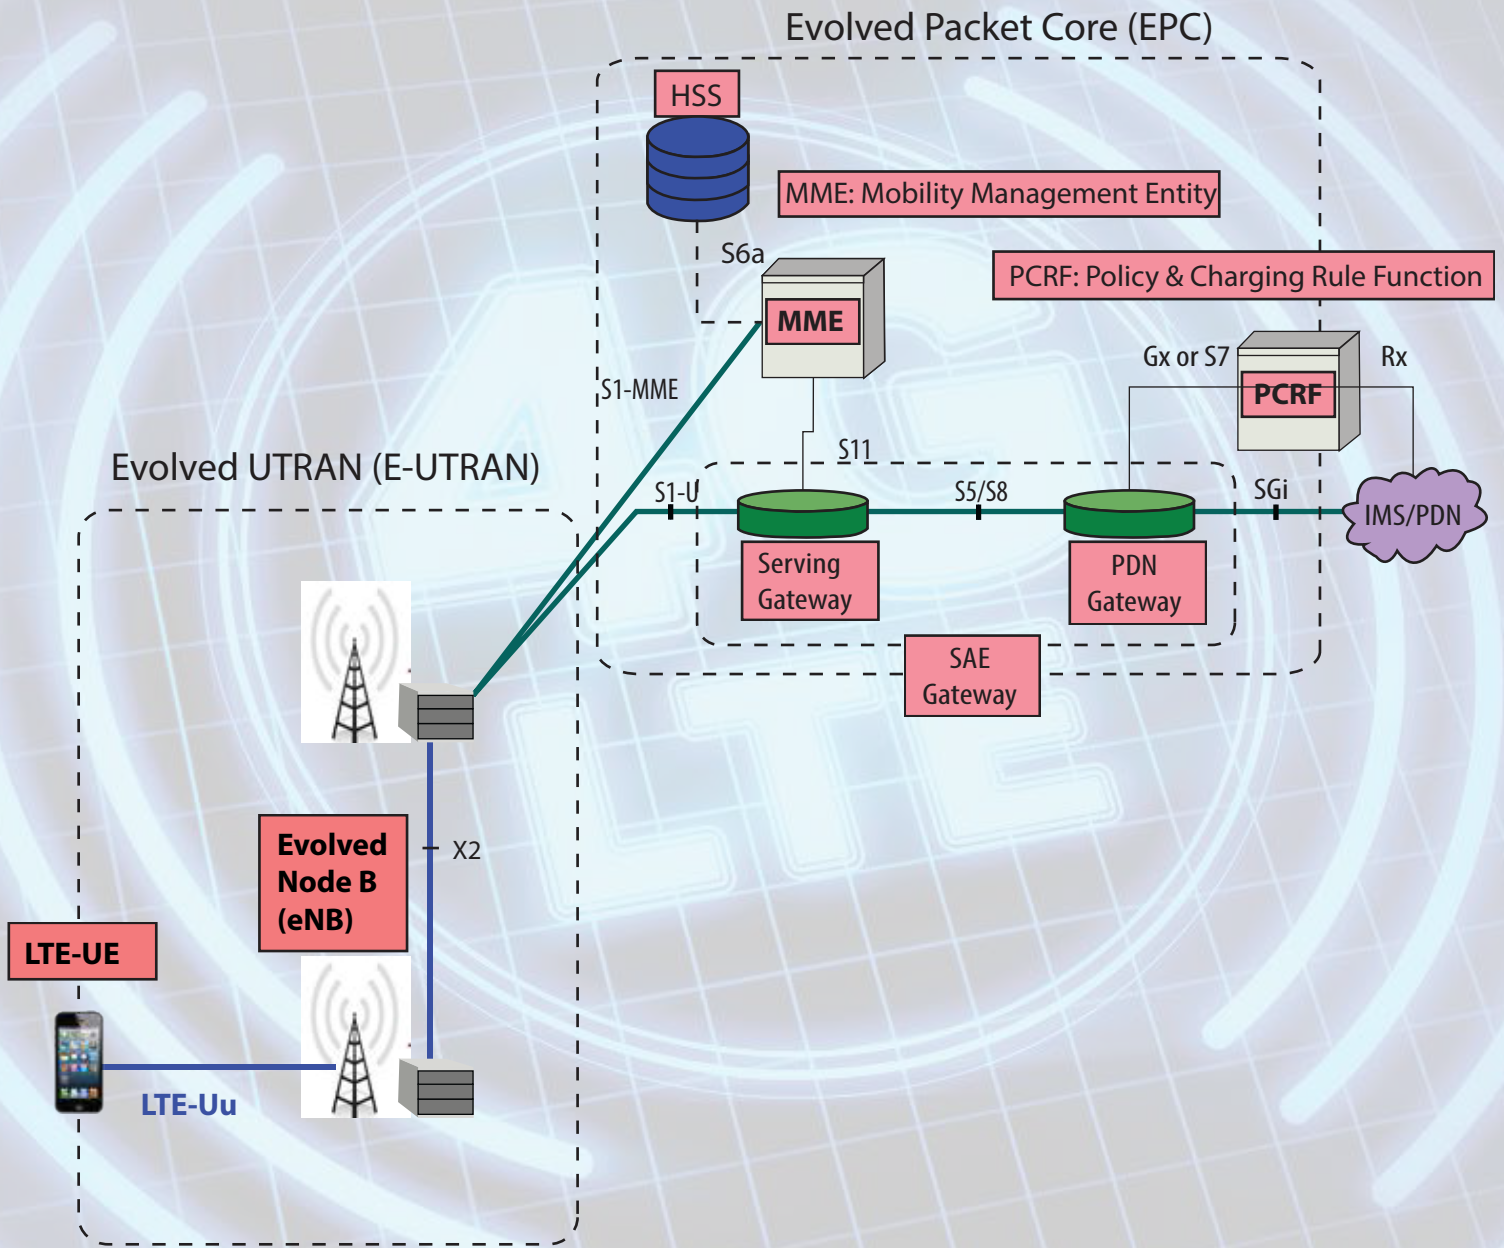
Evolved Packet Core (EPC)

HSS

MME: Mobility Management Entity

S6a

PCRF: Policy & Charging Rule Function

MME

Gx or S7

Rx

PCRF

S1-MME

S11

Evolved UTRAN (E-UTRAN)

S1-U

S5/S8

SGi

IMS/PDN

Serving Gateway

PDN Gateway

SAE Gateway

X2

Evolved Node B (eNB)

LTE-UE

LTE-Uu